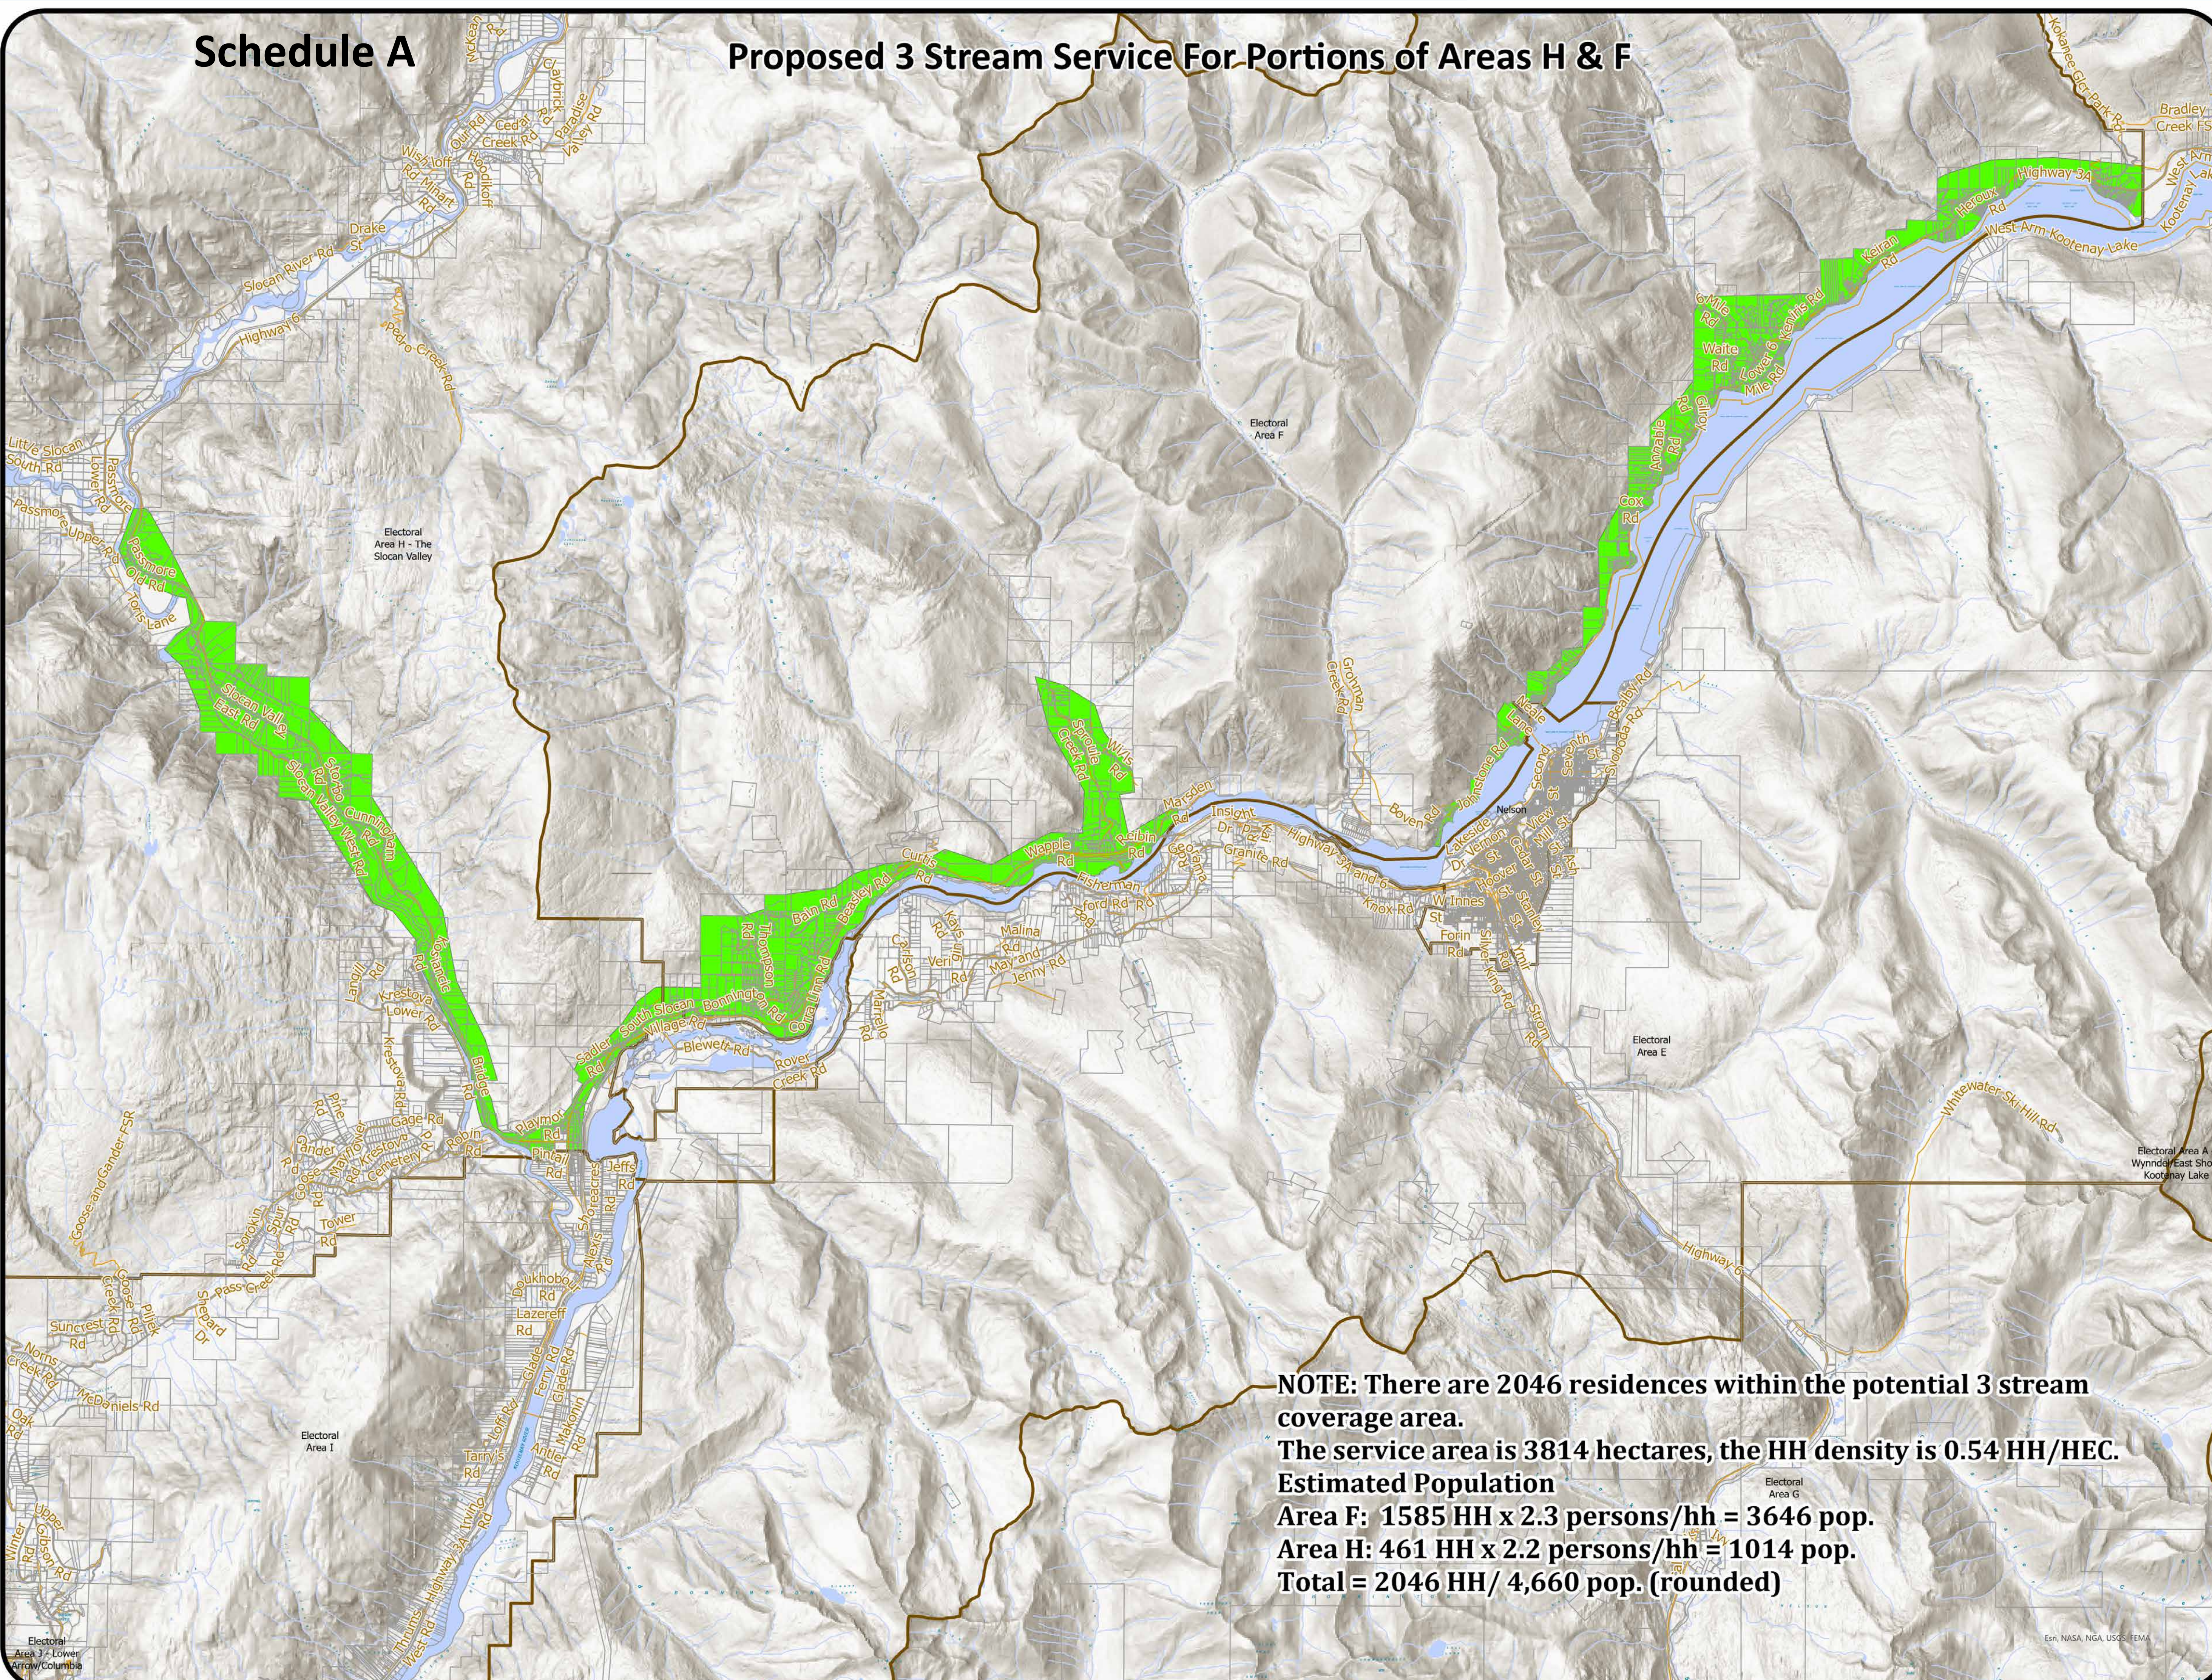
Schedule A

Proposed 3 Stream Service For Portions of Areas H & F

Electoral Area H - The Slocan Valley

Electoral Area F

Electoral Area E

Electoral Area I

Electoral Area G

Electoral Area A Wynndel/East Shore Kootenay Lake

Electoral Area J - Lower Arrow/Columbia

Nelson

Slocan River Rd

Highway 6

Highway 3A

Highway 3A

West Arm Kootenay Lake

Bradley Creek FSR

Whitewater Ski Hill Rd

Highway 6

Drake St

Passmore Old Rd

Slocan Valley East Rd

Slocan Valley West Rd

Lower Six Mile Rd

Waite Rd

Cox Rd

Granite Rd

Apex Rd

Blewett Rd

Rover Creek Rd

Bain Rd

Curtis Rd

Taylor Rd

Tarrys Rd

Glade Rd

Sunecrest Rd

Pass Creek Rd

Cage Rd

Tower Rd

Lazeroff Rd

Kootenay Lake

Lower Rd

Mallard Rd

Vein Rd

Malina Rd

May and Jenny Rd

Insight Dr

Forin Rd

NOTE: There are 2046 residences within the potential 3 stream coverage area.
The service area is 3814 hectares, the HH density is 0.54 HH/HEC.
Estimated Population
Area F: 1585 HH x 2.3 persons/hh = 3646 pop.
Area H: 461 HH x 2.2 persons/hh = 1014 pop.
Total = 2046 HH/ 4,660 pop. (rounded)

Esri, NASA, NGA, USGS, FEMA